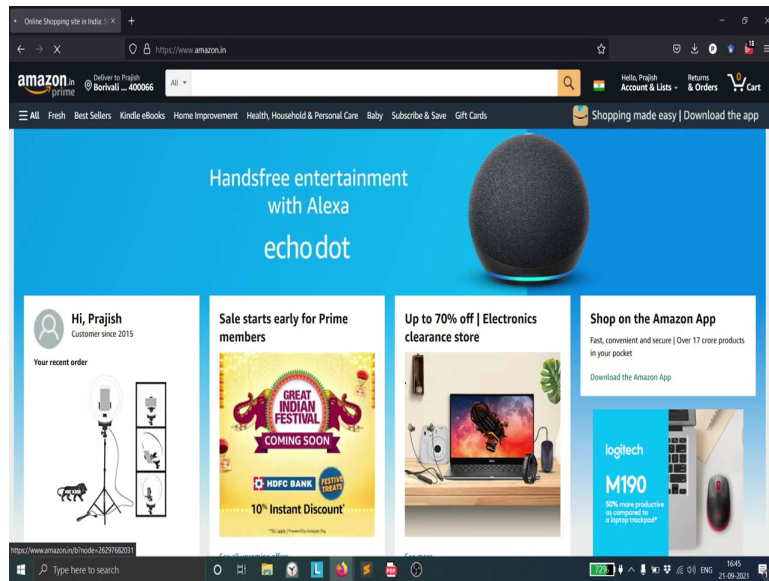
Online Shopping site in India: S ×

https://www.amazon.in

amazon.in prime

Deliver to Prajish
Borivali ... 400066

All

Hello, Prajish
Account & Lists

Returns
& Orders

0
Cart

☰ All Fresh Best Sellers Kindle eBooks Home Improvement Health, Household & Personal Care Baby Subscribe & Save Gift Cards

Shopping made easy | Download the app

Handsfree entertainment with Alexa

echo dot

Hi, Prajish
Customer since 2015

Your recent order

Sale starts early for Prime members

GREAT INDIAN FESTIVAL
COMING SOON
HDFC BANK
FESTIVE TREATS
10% Instant Discount*
*T&C apply

Up to 70% off | Electronics clearance store

Shop on the Amazon App

Fast, convenient and secure | Over 17 crore products in your pocket

Download the Amazon App

logitech
M190
50% more productive as compared to a laptop trackpad*

https://www.amazon.in/b?node=26297682031

See all upcoming offers

See more

Type here to search

72%

ENG

16:45
21-09-2021